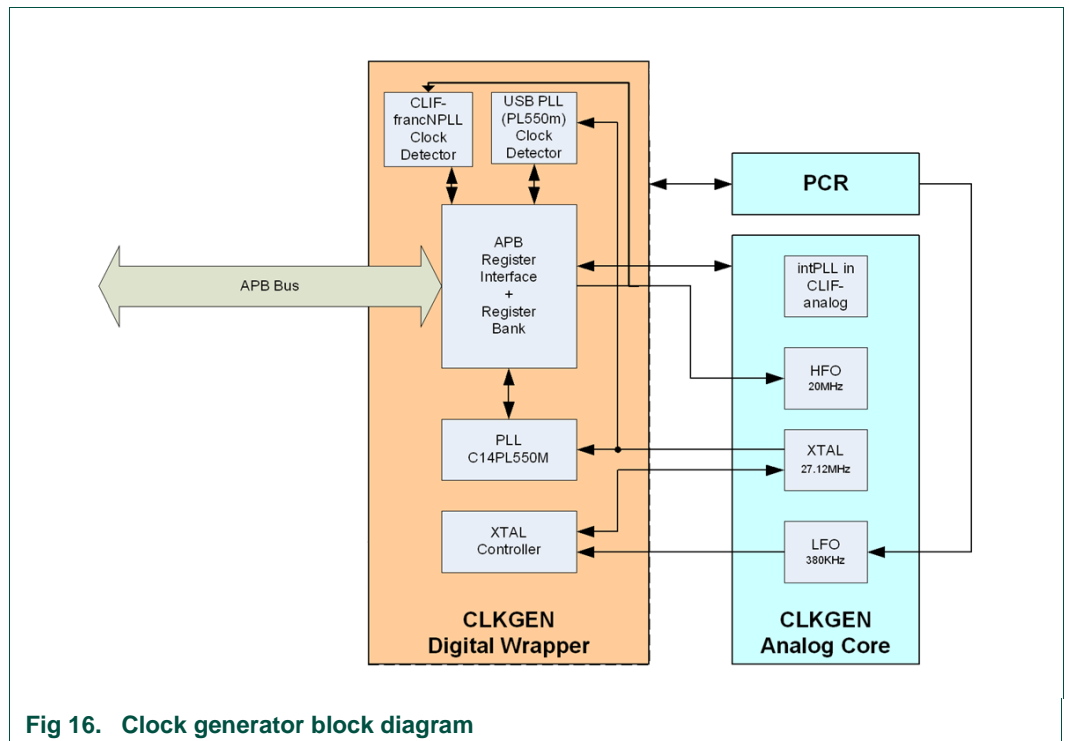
CLIF-francNPLL Clock Detector

USB PLL (PL550m) Clock Detector

PCR

APB Bus

APB Register Interface + Register Bank

intPLL in CLIF-analog

HFO 20MHz

PLL C14PL550M

XTAL 27.12MHz

XTAL Controller

LFO 380KHz

CLKGEN Digital Wrapper

CLKGEN Analog Core

Fig 16. Clock generator block diagram